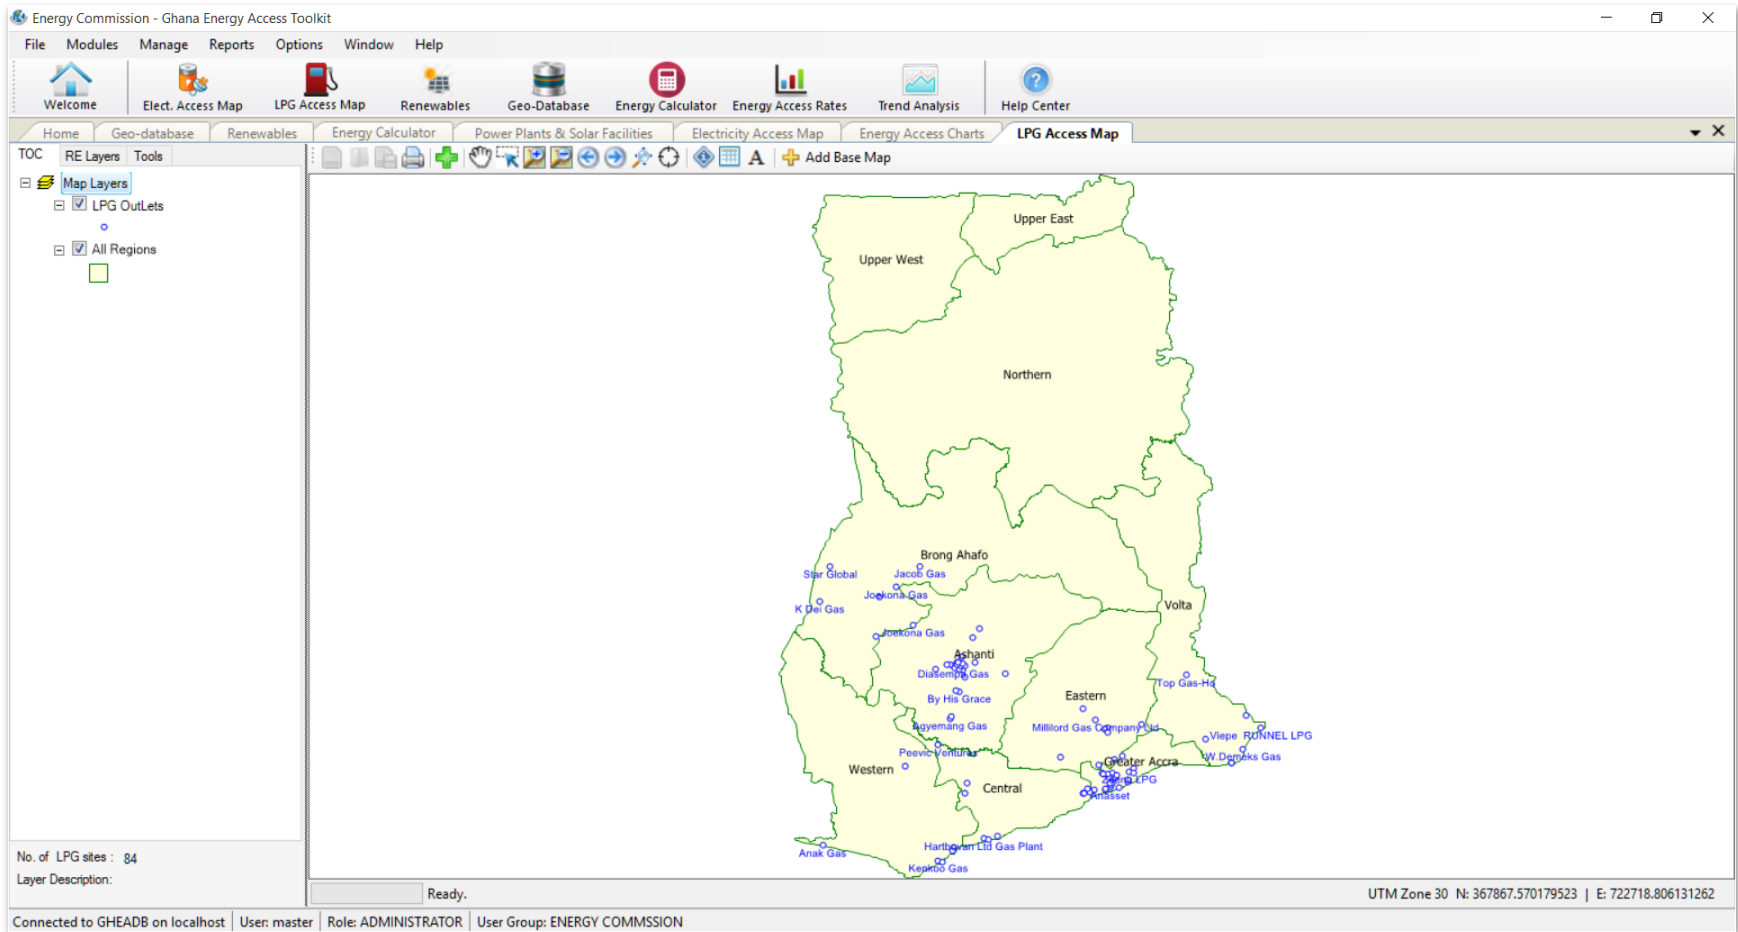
Energy Commission - Ghana Energy Access Toolkit

File Modules Manage Reports Options Window Help

Welcome | Elect. Access Map | LPG Access Map | Renewables | Geo-Database | Energy Calculator | Energy Access Rates | Trend Analysis | Help Center

Home | Geo-database | Renewables | Energy Calculator | Power Plants & Solar Facilities | Electricity Access Map | Energy Access Charts | LPG Access Map

TOC | RE Layers | Tools

Map Layers
LPG OutLets
All Regions

Add Base Map

Upper East
Upper West
Northern
Brong Ahafo
Volta
Ashanti
Eastern
Western
Central
Greater Accra

Star Global
Jacob Gas
Joekona Gas
K Dei Gas
Joekona Gas
Diasempa Gas
By His Grace
Agyemang Gas
Peevic Ventures
Millilord Gas Company Ltd
Top Gas-Ho
Viepe
RUNNEL LPG
W.Demeks Gas
LPG
Anasset
Harthovan Ltd Gas Plant
Anak Gas
Kenkoo Gas

No. of LPG sites : 84
Layer Description:

Ready.

UTM Zone 30 | N: 367867.570179523 | E: 722718.806131262

Connected to GHEADB on localhost | User: master | Role: ADMINISTRATOR | User Group: ENERGY COMMSSION